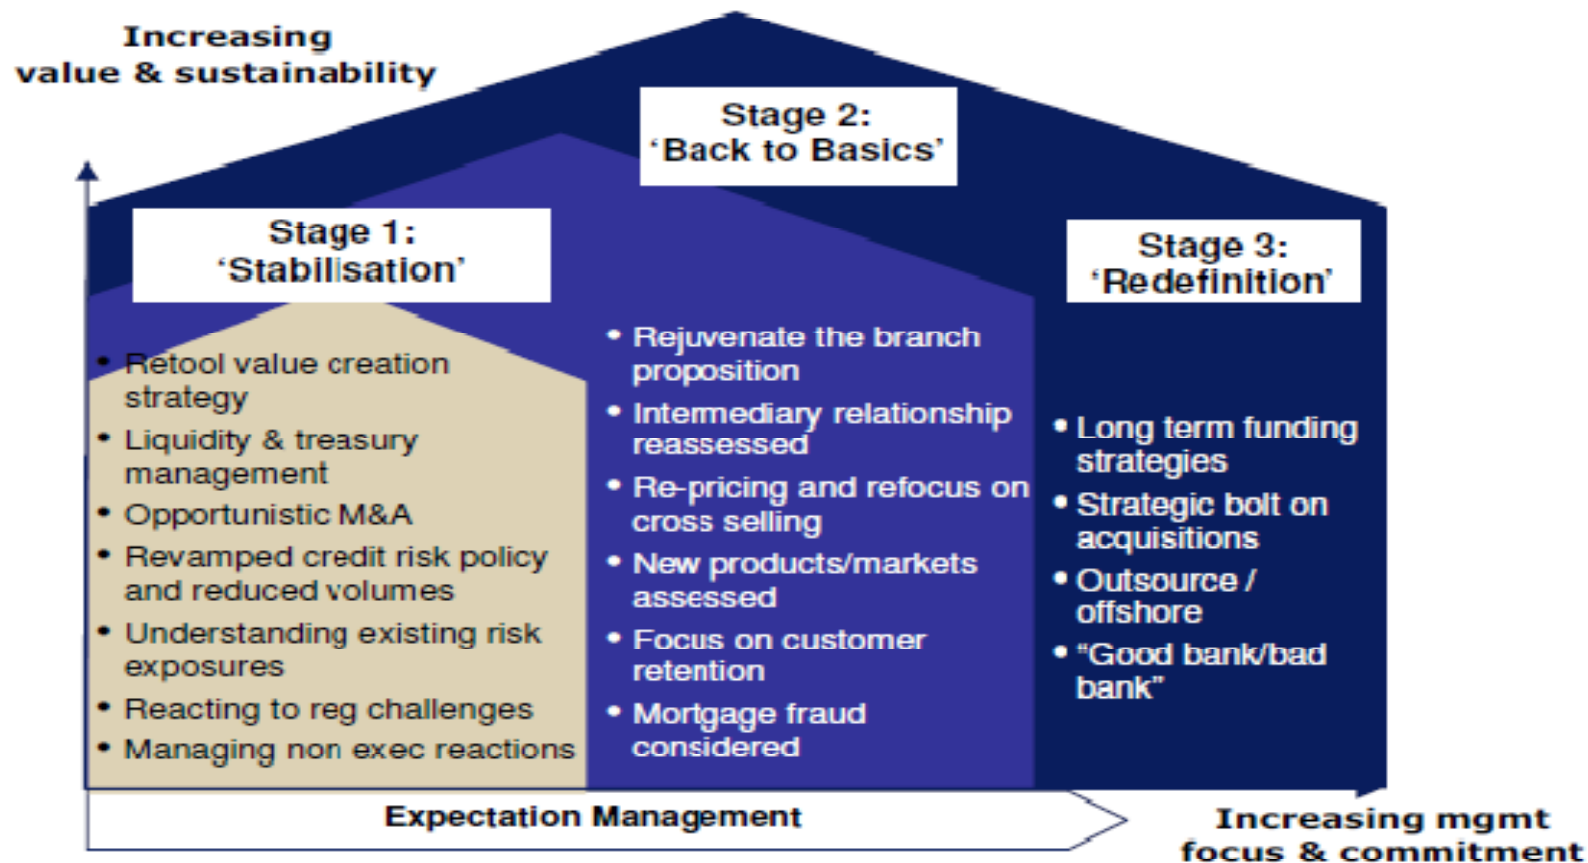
Increasing
value & sustainability

Stage 2:
'Back to Basics'

Stage 1:
'Stabilisation'

Stage 3:
'Redefinition'

• Retool value creation strategy
• Liquidity & treasury management
• Opportunistic M&A
• Revamped credit risk policy and reduced volumes
• Understanding existing risk exposures
• Reacting to reg challenges
• Managing non exec reactions

• Rejuvenate the branch proposition
• Intermediary relationship reassessed
• Re-pricing and refocus on cross selling
• New products/markets assessed
• Focus on customer retention
• Mortgage fraud considered

• Long term funding strategies
• Strategic bolt on acquisitions
• Outsource / offshore
• "Good bank/bad bank"

Expectation Management

Increasing mgmt
focus & commitment